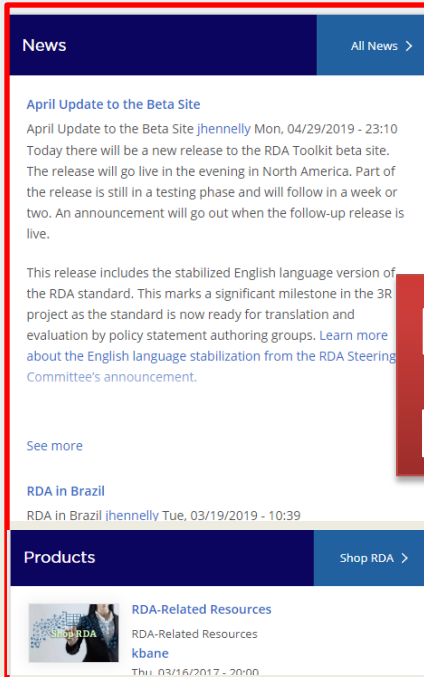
News

All News >

April Update to the Beta Site

April Update to the Beta Site jhennelly Mon, 04/29/2019 - 23:10 Today there will be a new release to the RDA Toolkit beta site. The release will go live in the evening in North America. Part of the release is still in a testing phase and will follow in a week or two. An announcement will go out when the follow-up release is live.

This release includes the stabilized English language version of the RDA standard. This marks a significant milestone in the 3R project as the standard is now ready for translation and evaluation by policy statement authoring groups. Learn more about the English language stabilization from the RDA Steering Committee's announcement.

See more

RDA in Brazil

RDA in Brazil jhennelly Tue, 03/19/2019 - 10:39

Products

Shop RDA >

Shop RDA

RDA-Related Resources

RDA-Related Resources

kbane

Thu, 03/16/2017 - 20:00